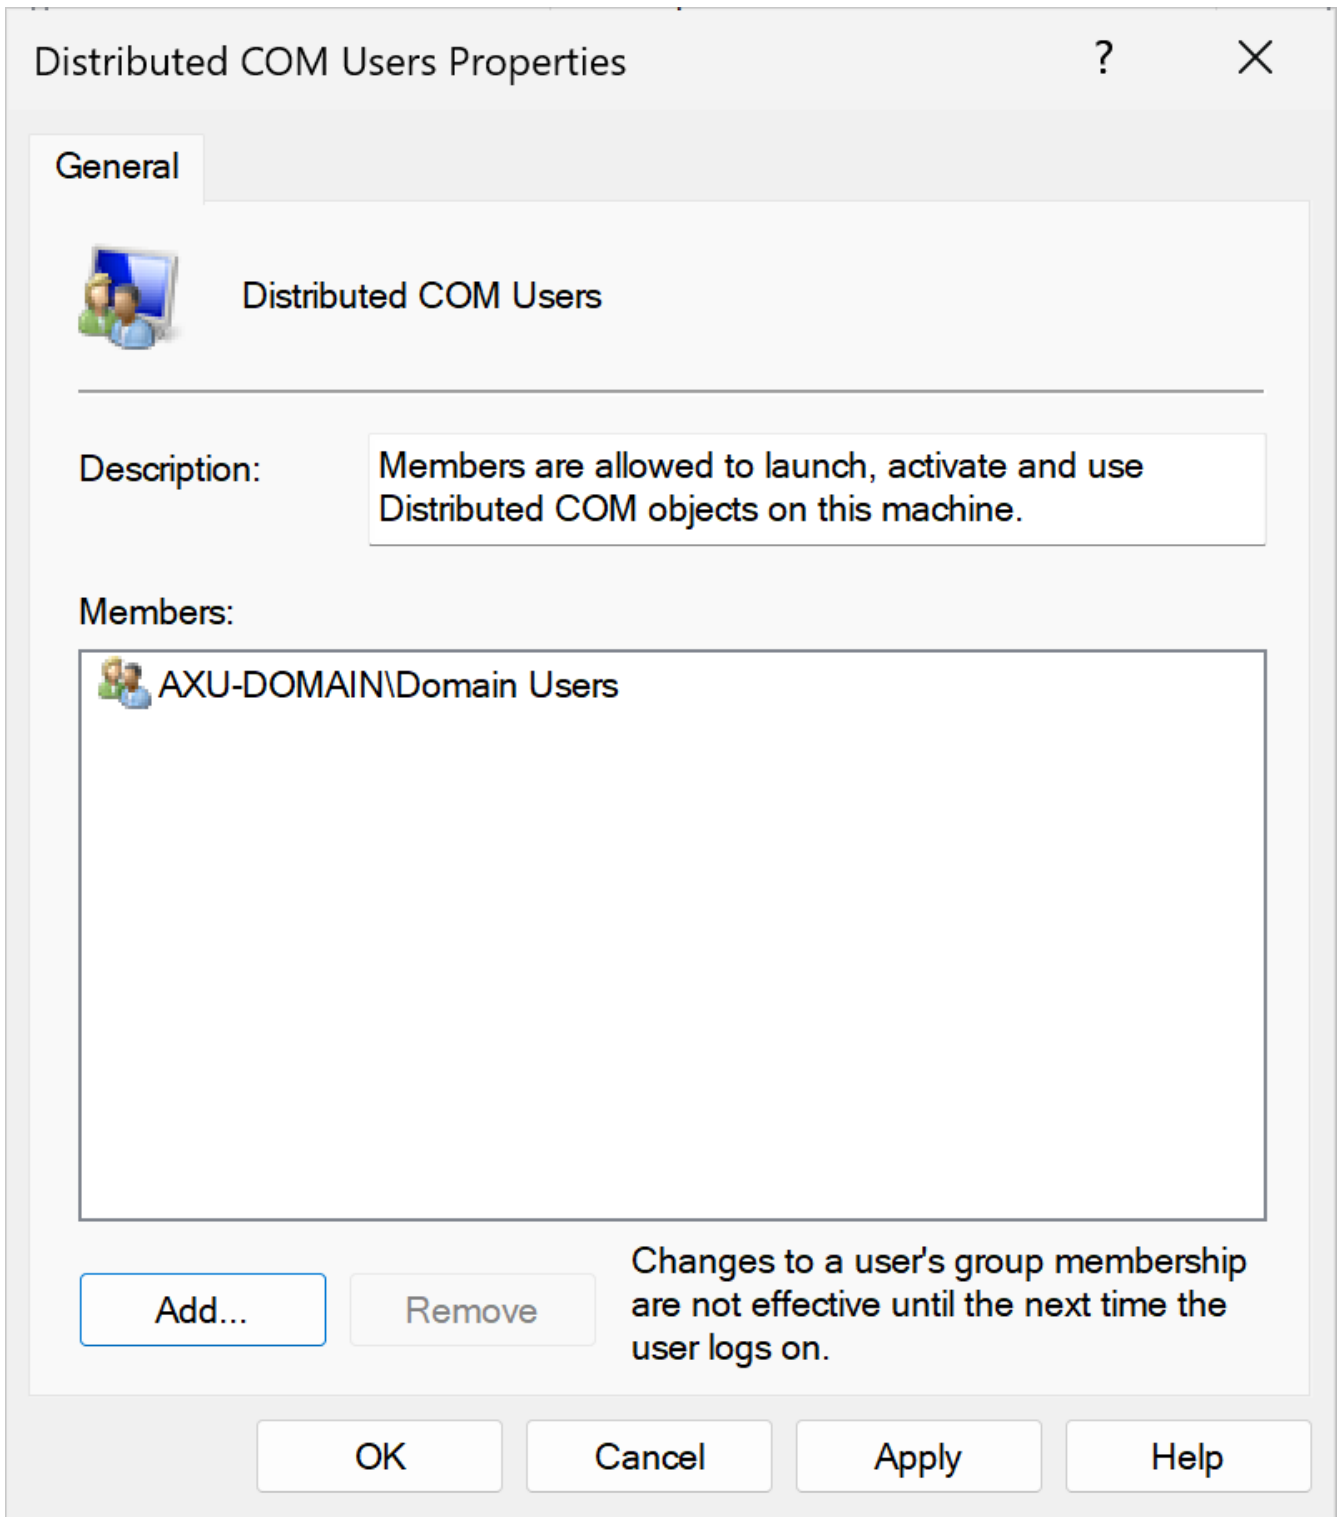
Distributed COM Users Properties ? ✕

General

Distributed COM Users

Description: Members are allowed to launch, activate and use Distributed COM objects on this machine.

Members:

AXU-DOMAIN\Domain Users

Add... Remove

Changes to a user's group membership are not effective until the next time the user logs on.

OK Cancel Apply Help